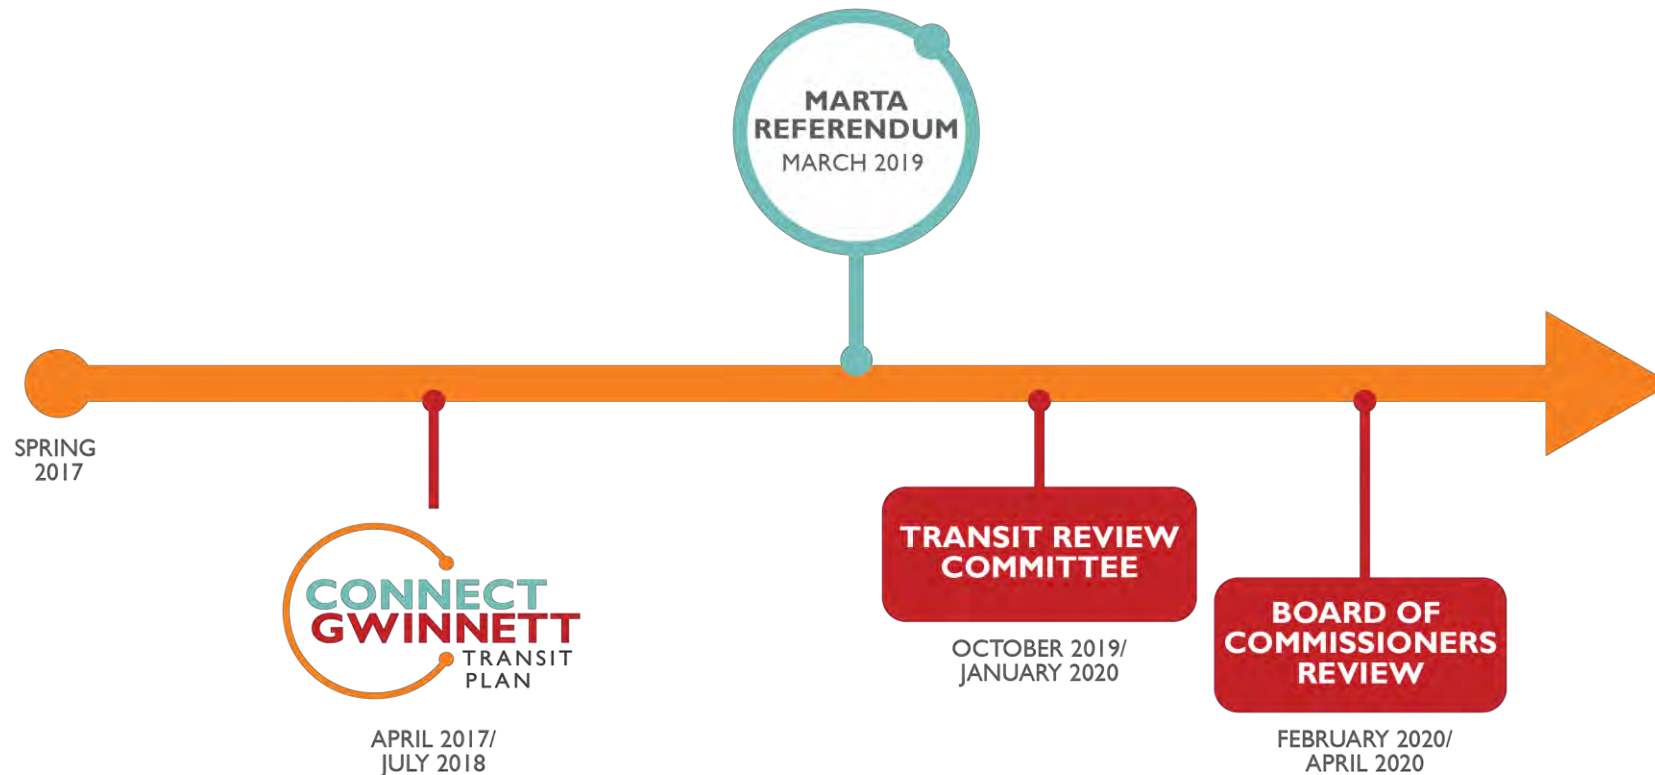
MARTA REFERENDUM
MARCH 2019

SPRING 2017

CONNECT GWINNETT TRANSIT PLAN

APRIL 2017/ JULY 2018

TRANSIT REVIEW COMMITTEE

OCTOBER 2019/ JANUARY 2020

BOARD OF COMMISSIONERS REVIEW

FEBRUARY 2020/ APRIL 2020